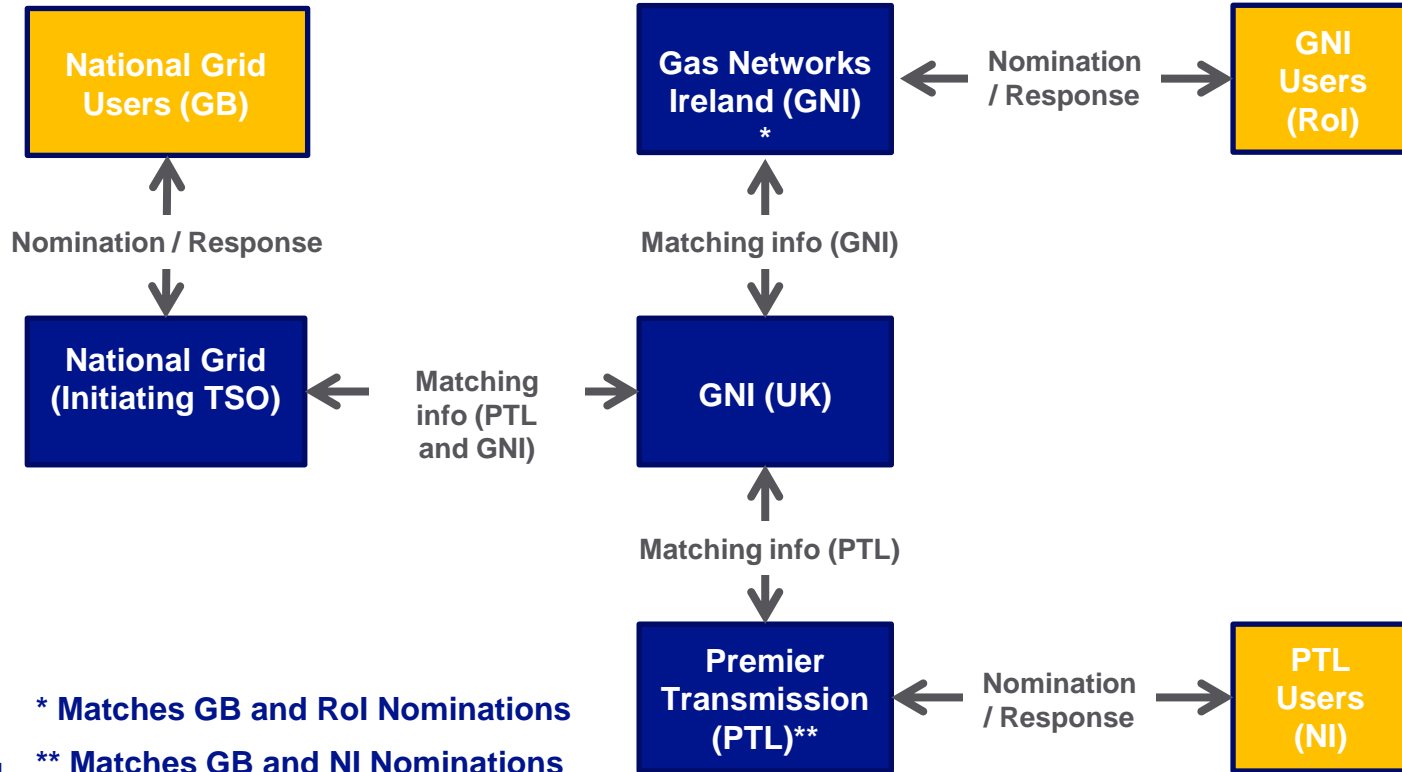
National Grid Users (GB)

Nomination / Response

National Grid (Initiating TSO)

Matching info (PTL and GNI)

Gas Networks Ireland (GNI) *

Nomination / Response

GNI Users (RoI)

Matching info (GNI)

GNI (UK)

Matching info (PTL)

Premier Transmission (PTL)**

Nomination / Response

PTL Users (NI)

* Matches GB and RoI Nominations

** Matches GB and NI Nominations